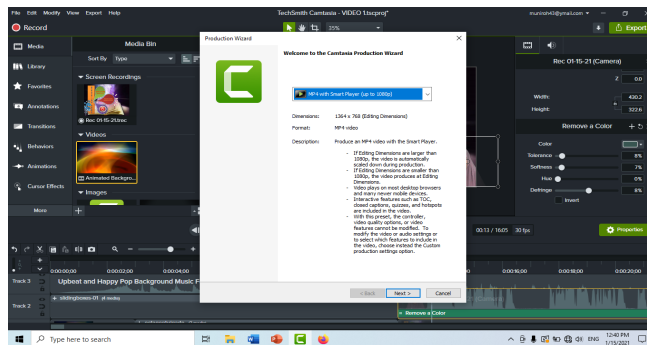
File Edit Modify View Export Help

TechSmith Camtasia - VIDEO 1.tscproj*

munirah43@gmail.com

Record

35%

Export

Media

Media Bin

Library

Sort By Type

Favorites

Screen Recordings

Annotations

Rec 01-15-21.trec

Transitions

Videos

Behaviors

Animations

Animated Backgro...

Cursor Effects

Images

More

Production Wizard

Welcome to the Camtasia Production Wizard

MP4 with Smart Player (up to 1080p)

Dimensions: 1364 x 768 (Editing Dimensions)

Format: MP4 video

Description: Produce an MP4 video with the Smart Player.

- If Editing Dimensions are larger than 1080p, the video is automatically scaled down during production.
- If Editing Dimensions are smaller than 1080p, the video is produced at Editing Dimensions.
- Video plays on most desktop browsers and many newer mobile devices.
- Interactive features such as TOC, closed captions, quizzes, and hotspots are included in the video.
- With this preset, the controller, video quality options, or video features cannot be modified. To modify the video or audio settings or to select which features to include in the video, choose instead the Custom production settings option.

< Back Next > Cancel

Rec 01-15-21 (Camera)

Z 0.0

Width: 430.2

Height: 322.6

Remove a Color

Color

Tolerance 8%

Softness 7%

Hue 0%

Defringe 8%

Invert

00:13 / 16:05 30 fps

Properties

0:00:00;00 0:00:02;00 0:00:04;00 0:00:16;00 0:00:18;00 0:00:20;00

Track 3 Upbeat and Happy Pop Background Music F

Track 2 slidingboxes-01

Remove a Color

Type here to search

ENG 12:40 PM 1/15/2021